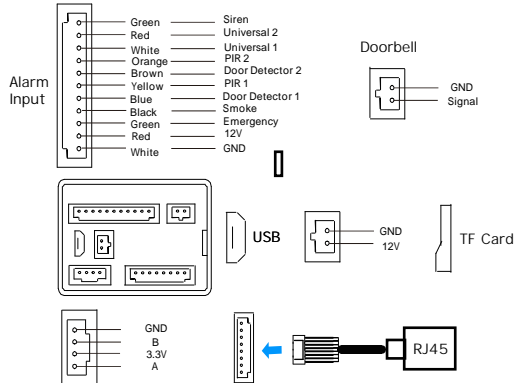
Alarm Input

Green Siren
Red Universal 2
White Universal 1
Orange PIR 2
Brown Door Detector 2
Yellow PIR 1
Blue Door Detector 1
Black Smoke
Green Emergency
Red 12V
White GND

Doorbell

GND
Signal

USB

GND
12V

TF Card

GND
B
3.3V
A

RJ45